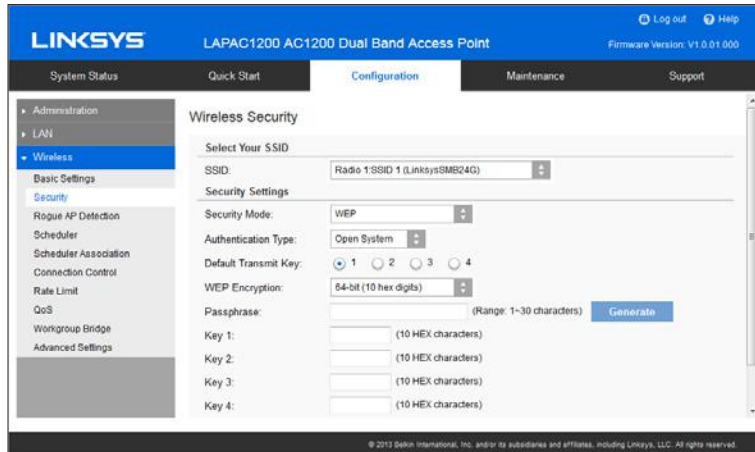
LINKSYS

LAPAC1200 AC1200 Dual Band Access Point

Log out Help

Firmware Version: V1.0.01.000

System Status Quick Start Configuration Maintenance Support

Administration
LAN
Wireless
Basic Settings
Security
Rogue AP Detection
Scheduler
Scheduler Association
Connection Control
Rate Limit
QoS
Workgroup Bridge
Advanced Settings

Wireless Security

Select Your SSID

SSID: Radio 1:SSID 1 (LinksysSMB24G)

Security Settings

Security Mode: WEP

Authentication Type: Open System

Default Transmit Key: 1 2 3 4

WEP Encryption: 64-bit (10 hex digits)

Passphrase: (Range: 1~30 characters) Generate

Key 1: (10 HEX characters)

Key 2: (10 HEX characters)

Key 3: (10 HEX characters)

Key 4: (10 HEX characters)

© 2013 Belkin International, Inc. and/or its subsidiaries and affiliates, including Linksys, LLC. All rights reserved.